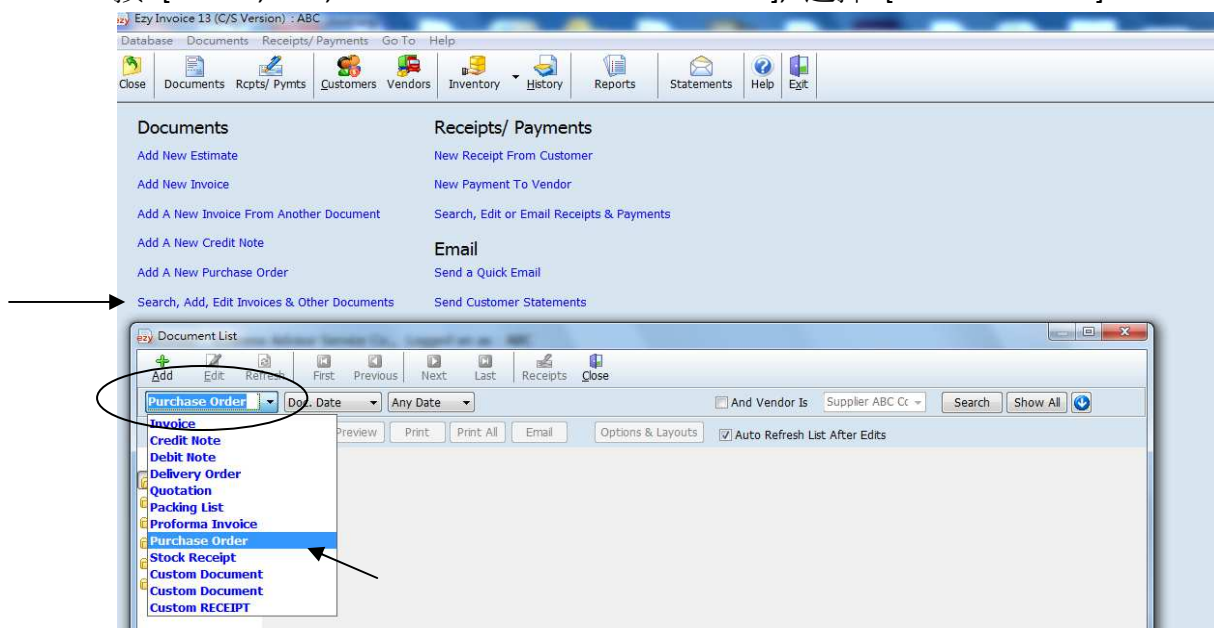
Ezy Invoice 13 (C/S Version) : ABC

Database Documents Receipts/ Payments Go To Help

Close Documents Rcpts/ Pymts Customers Vendors Inventory History Reports Statements Help Exit

Documents

Add New Estimate

Add New Invoice

Add A New Invoice From Another Document

Add A New Credit Note

Add A New Purchase Order

Search, Add, Edit Invoices & Other Documents

Receipts/ Payments

New Receipt From Customer

New Payment To Vendor

Search, Edit or Email Receipts & Payments

Email

Send a Quick Email

Send Customer Statements

Document List

Add Edit Refresh First Previous Next Last Receipts Close

Purchase Order Doc. Date Any Date And Vendor Is Supplier ABC Co Search Show All

Preview Print Print All Email Options & Layouts Auto Refresh List After Edits

Invoice
Credit Note
Debit Note
Delivery Order
Quotation
Packing List
Proforma Invoice
Purchase Order
Stock Receipt
Custom Document
Custom Document
Custom RECEIPT